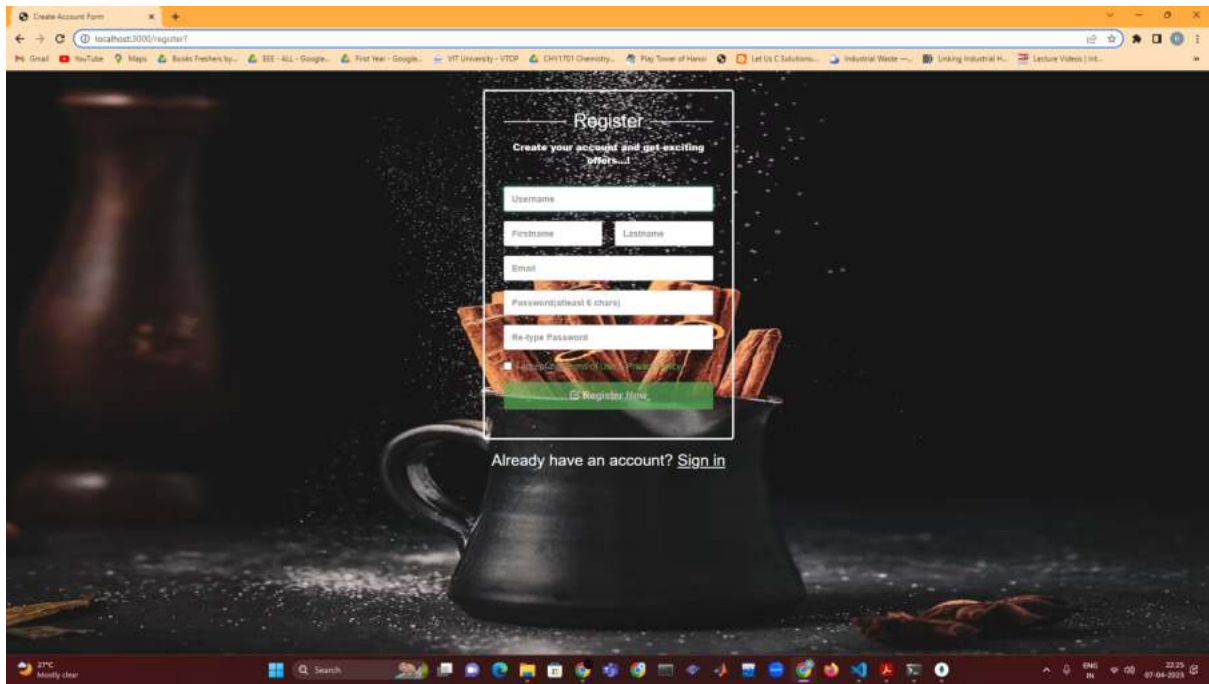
Create Account Form
localhost:3000/register?
Gmail YouTube Maps Books Freshers by... EEE - ALL - Google... First Year - Google... VIT University - VTOP CHY1701 Chemistry... Play Tower of Hanoi Let Us C Solutions... Industrial Waste —... Linking Industrial H... Lecture Videos | Int...

Register

Create your account and get exciting offers...!

Username
Firstname
Lastname
Email
Password(atleast 6 chars)
Re-type Password
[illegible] Privacy Policy
Register Now

Already have an account? Sign in

27°C
Mostly clear
Search
ENG IN
22:25
07-04-2023